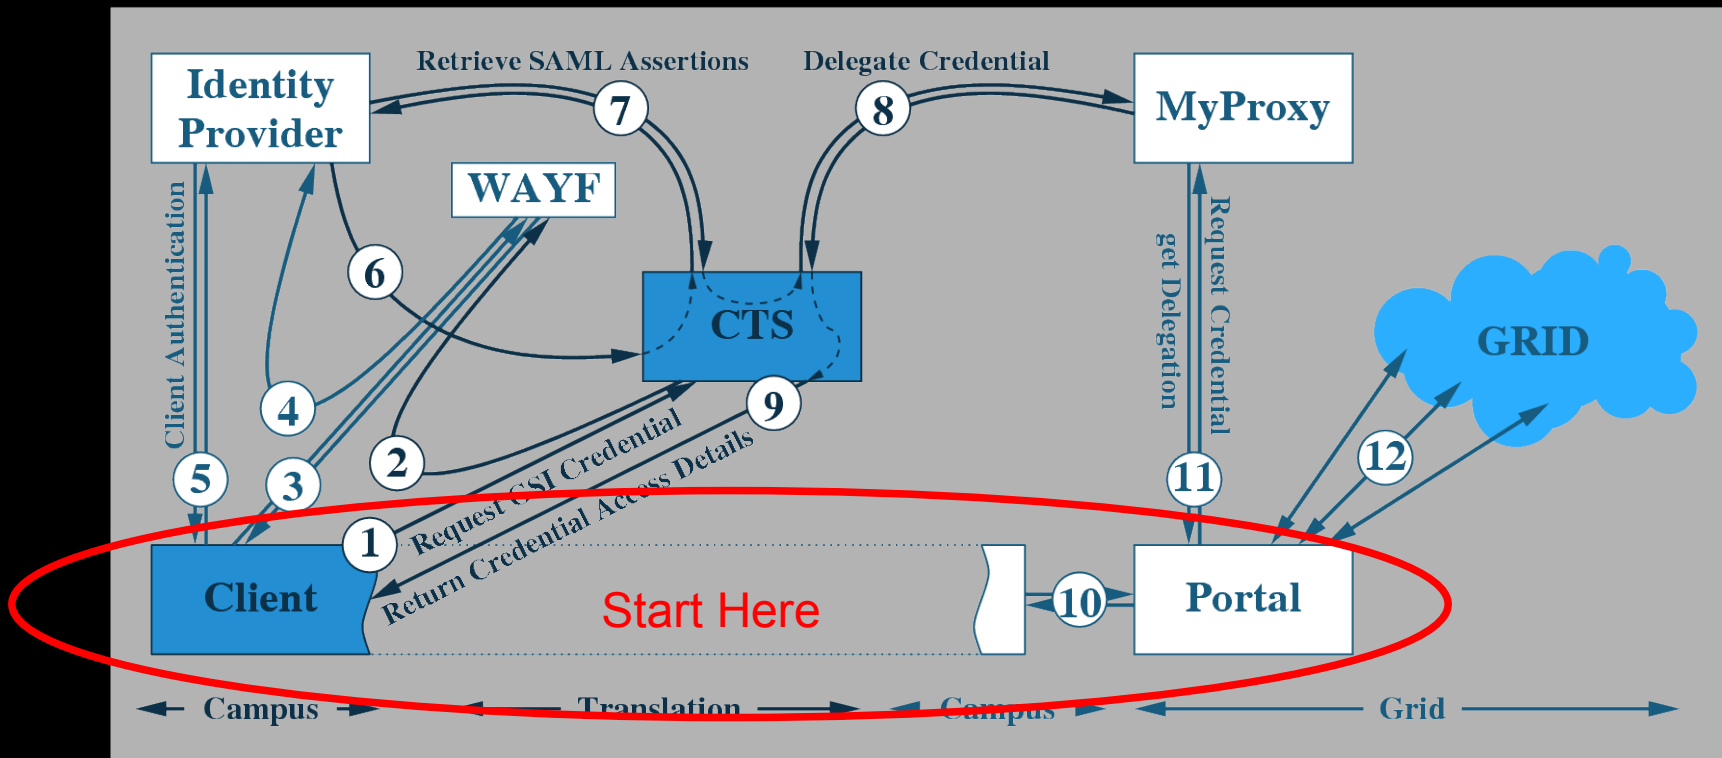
Identity Provider

Retrieve SAML Assertions

7

Delegate Credential

8

MyProxy

WAYF

Client Authentication

6

CTS

get Delegation

Request Credential

GRID

4

9

5

3

2

Request GSI Credential

Return Credential Access Details

11

12

1

Client

Start Here

10

Portal

Campus

Translation

Campus

Grid